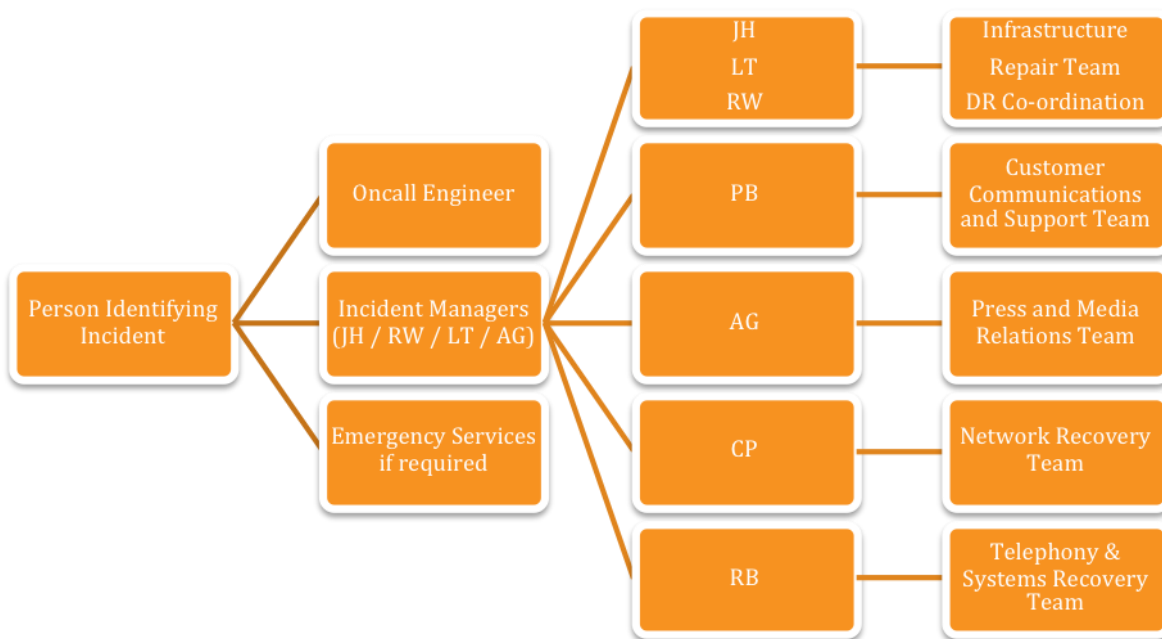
Person Identifying Incident

Oncall Engineer

Incident Managers (JH / RW / LT / AG)

Emergency Services if required

JH
LT
RW

Infrastructure
Repair Team
DR Co-ordination

PB

Customer Communications and Support Team

AG

Press and Media Relations Team

CP

Network Recovery Team

RB

Telephony & Systems Recovery Team